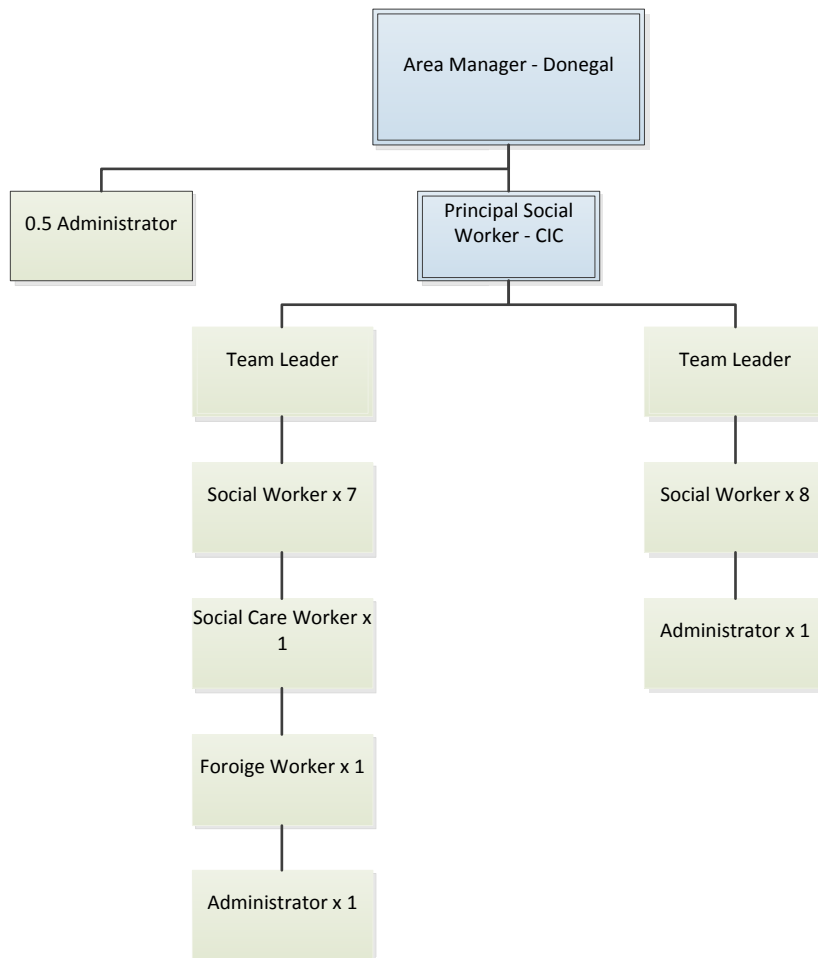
Area Manager - Donegal

0.5 Administrator

Principal Social Worker - CIC

Team Leader

Social Worker x 7

Social Care Worker x 1

Foroige Worker x 1

Administrator x 1

Team Leader

Social Worker x 8

Administrator x 1